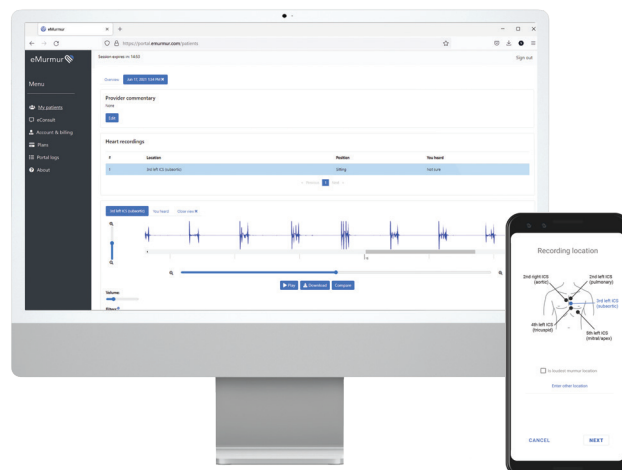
eMurmur
https://portal.emurmur.com/patients

eMurmur
Session expires in 14:02
Sign out

Menu
My patients
eConsult
Account & billing
Plans
Portal logs
About

Overview
Jun 11, 2021 1:24 PM

Provider commentary
none
Edit

Heart recordings

| # | Location | Position | You heard |
|---|---|---|---|
| 1 | 3rd left ICS (subaortic) | Sitting | Not sure |

< Previous 1 Next >

3rd left ICS (subaortic)
You heard
Close rec

Play
Download
Compare

Volume
Filters

Recording location

2nd right ICS (aortic)
2nd left ICS (pulmonary)
3rd left ICS (subaortic)
4th left ICS (tricuspid)
5th left ICS (mitral/apex)

Is loudest murmur location

Enter other location

CANCEL
NEXT